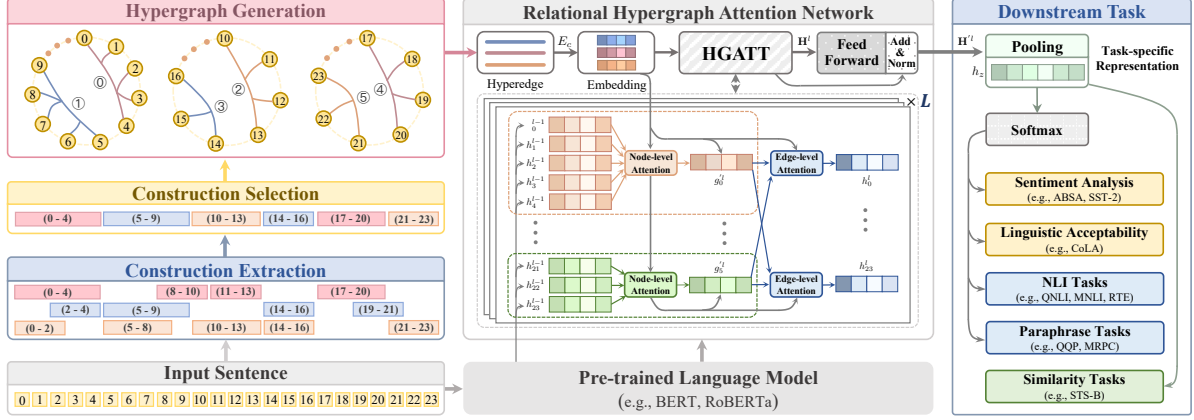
Hypergraph Generation

0 1 2 3 4 5 6 7 8 9 ⓪ ①

10 11 12 13 14 15 16 ② ③

17 18 19 20 21 22 23 ④ ⑤

Construction Selection

(0 - 4) (5 - 9) (10 - 13) (14 - 16) (17 - 20) (21 - 23)

Construction Extraction

(0 - 4) (8 - 10) (11 - 13) (17 - 20)
(2 - 4) (5 - 9) (14 - 16) (19 - 21)
(0 - 2) (5 - 8) (10 - 13) (14 - 16) (21 - 23)

Input Sentence

0 1 2 3 4 5 6 7 8 9 10 11 12 13 14 15 16 17 18 19 20 21 22 23

Relational Hypergraph Attention Network

Hyperedge $E_c$ Embedding HGATT $\mathbf{H}^l$ Feed Forward Add & Norm

$\times L$

$h_0^{l-1}$ $h_1^{l-1}$ $h_2^{l-1}$ $h_3^{l-1}$ $h_4^{l-1}$ Node-level Attention $g_0^{\prime l}$ Edge-level Attention $h_0^l$

$h_{21}^{l-1}$ $h_{22}^{l-1}$ $h_{23}^{l-1}$ Node-level Attention $g_5^{\prime l}$ Edge-level Attention $h_{23}^l$

Pre-trained Language Model
(e.g., BERT, RoBERTa)

Downstream Task

$\mathbf{H}^{\prime l}$ Pooling $h_z$ Task-specific Representation

Softmax

Sentiment Analysis
(e.g., ABSA, SST-2)

Linguistic Acceptability
(e.g., CoLA)

NLI Tasks
(e.g., QNLI, MNLI, RTE)

Paraphrase Tasks
(e.g., QQP, MRPC)

Similarity Tasks
(e.g., STS-B)